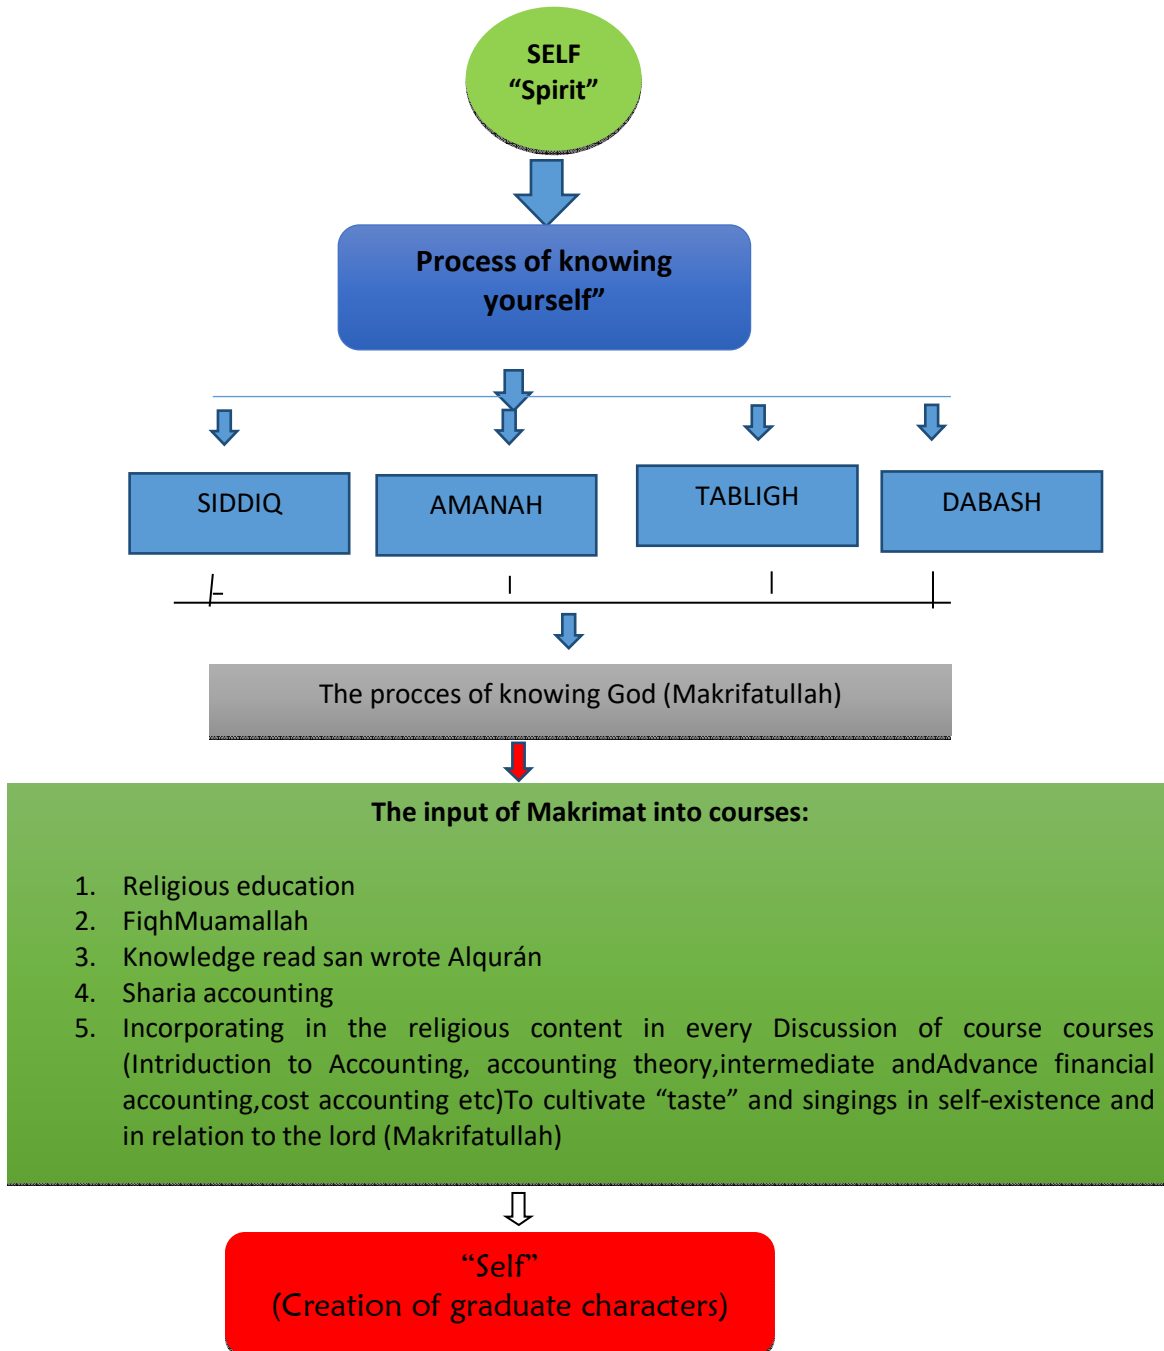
SELF
“Spirit”

Process of knowing yourself”

SIDDIQ

AMANAH

TABLIGH

DABASH

The procces of knowing God (Makrifatullah)

The input of Makrimat into courses:

1. Religious education
2. FiqhMuamallah
3. Knowledge read san wrote Alqurán
4. Sharia accounting
5. Incorporating in the religious content in every Discussion of course courses (Intriduction to Accounting, accounting theory,intermediate andAdvance financial accounting,cost accounting etc)To cultivate “taste” and singings in self-existence and in relation to the lord (Makrifatullah)

“Self”
(Creation of graduate characters)